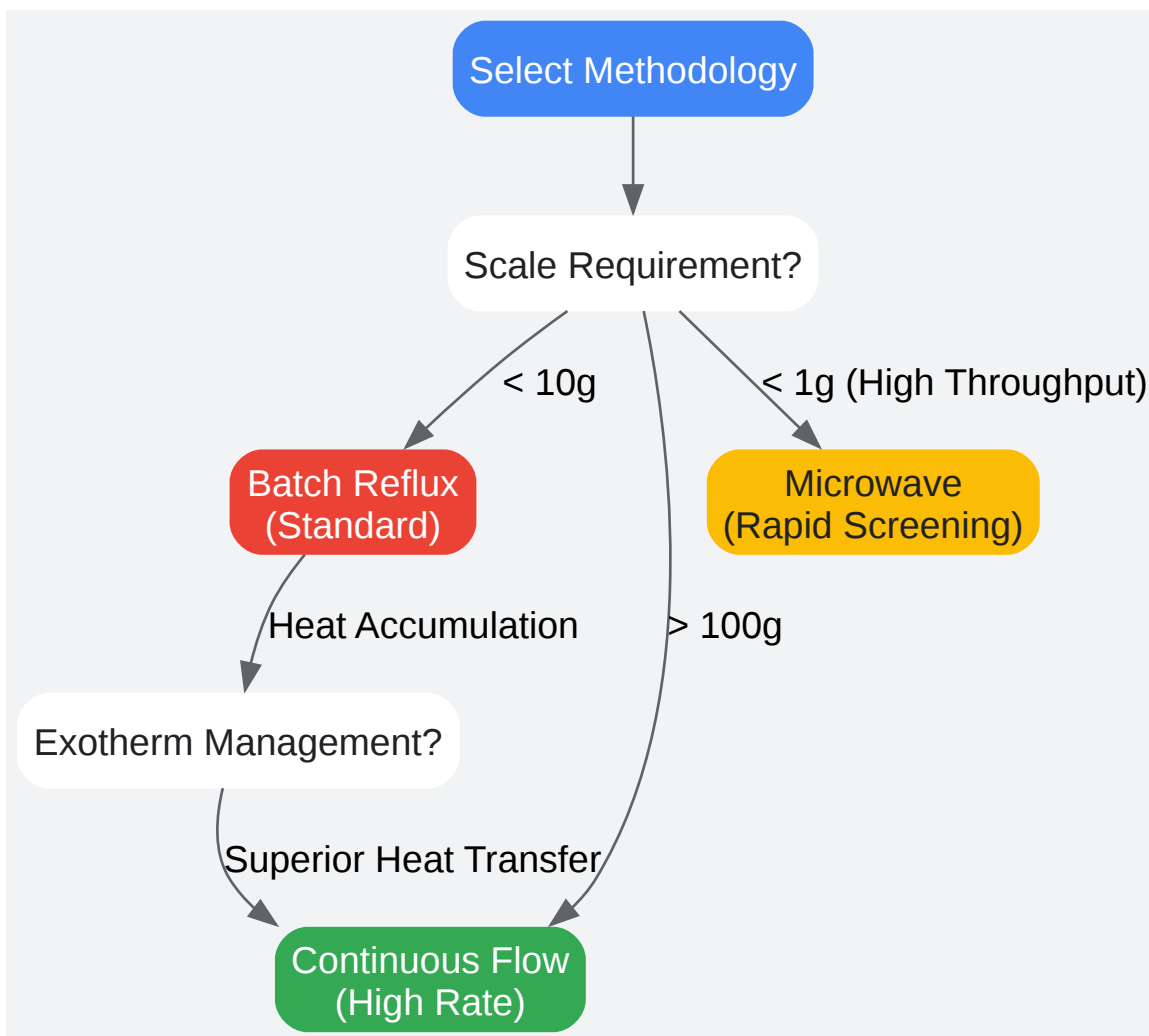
Select Methodology

Scale Requirement?

< 10g

< 1g (High Throughput)

Batch Reflux
(Standard)

Microwave
(Rapid Screening)

Heat Accumulation

> 100g

Exotherm Management?

Superior Heat Transfer

Continuous Flow
(High Rate)